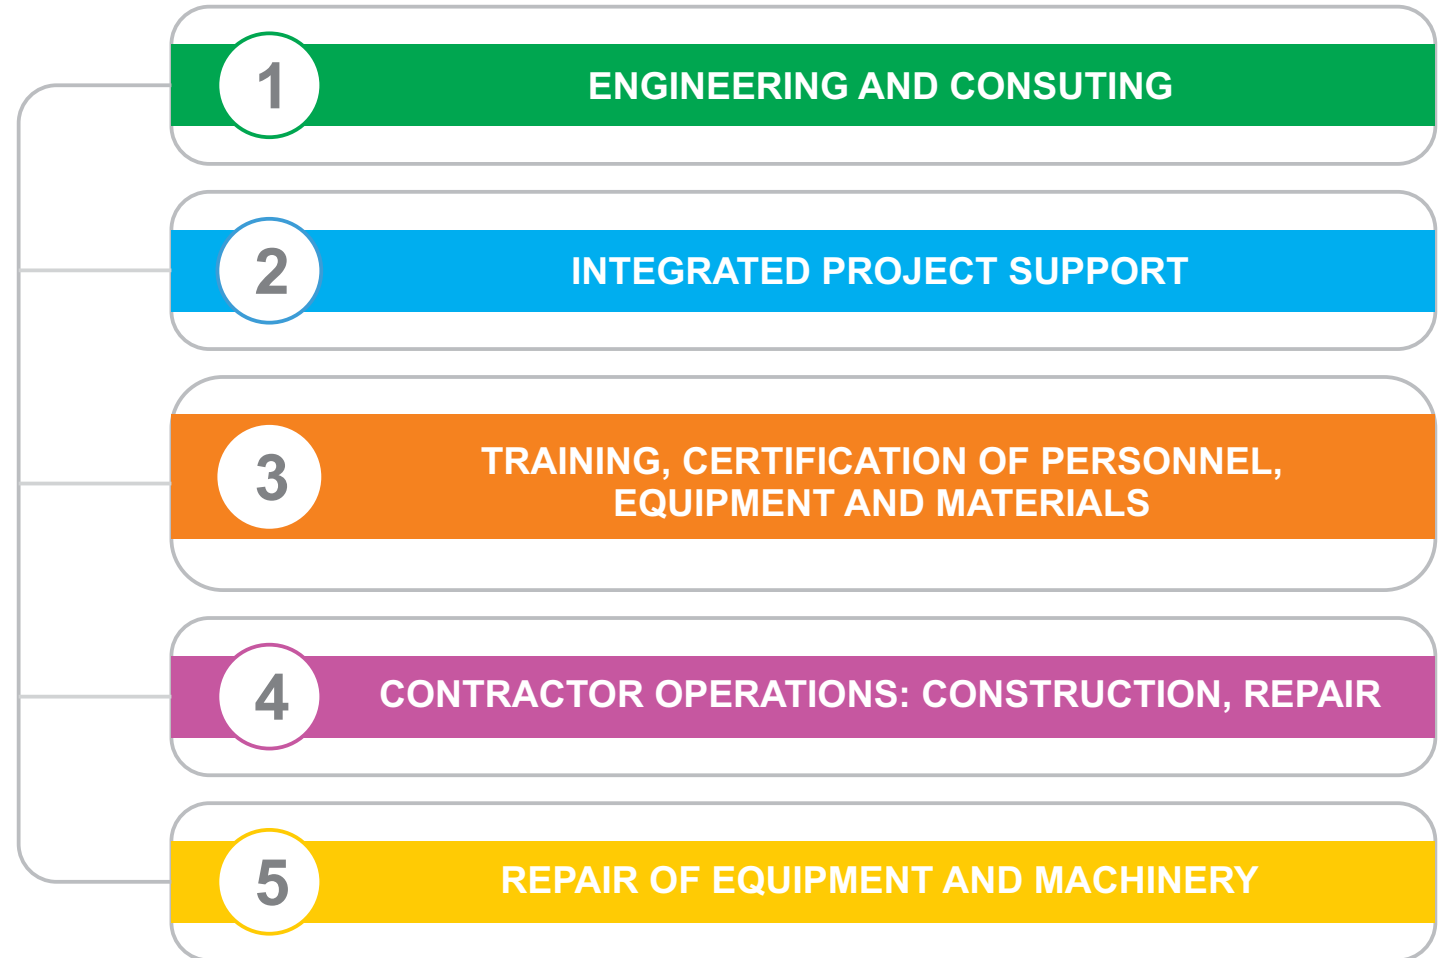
1 ENGINEERING AND CONSUTING

2 INTEGRATED PROJECT SUPPORT

3 TRAINING, CERTIFICATION OF PERSONNEL, EQUIPMENT AND MATERIALS

4 CONTRACTOR OPERATIONS: CONSTRUCTION, REPAIR

5 REPAIR OF EQUIPMENT AND MACHINERY